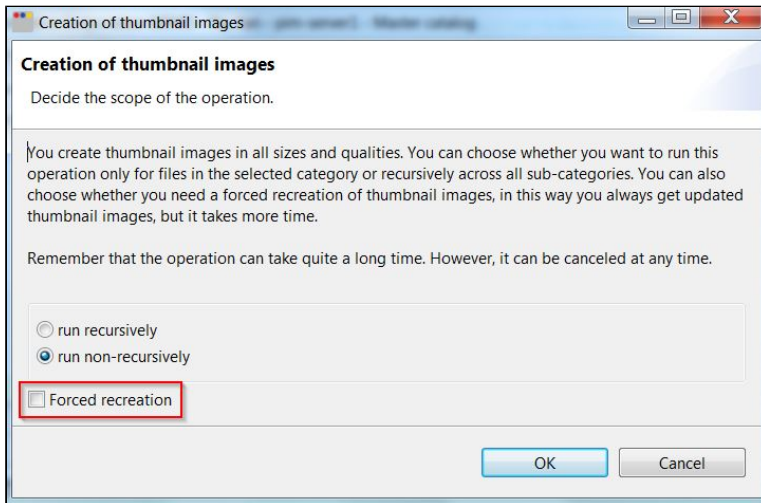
Creation of thumbnail images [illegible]

Creation of thumbnail images

Decide the scope of the operation.

You create thumbnail images in all sizes and qualities. You can choose whether you want to run this operation only for files in the selected category or recursively across all sub-categories. You can also choose whether you need a forced recreation of thumbnail images, in this way you always get updated thumbnail images, but it takes more time.

Remember that the operation can take quite a long time. However, it can be canceled at any time.

run recursively
run non-recursively

Forced recreation

OK
Cancel